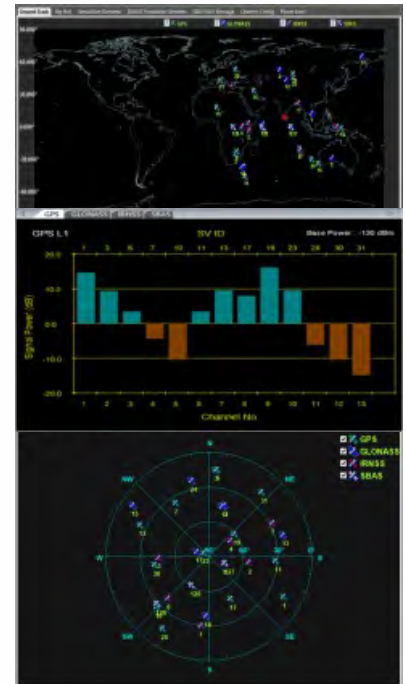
Ground Track

GPS GLONASS IRNSS SBAS

GPS GLONASS IRNSS SBAS

GPS L1    SV ID    Base Power : -130 dBm

1 3 5 7 10 11 13 17 19 23 24 30 31

20.0
10.0
0.0
-10.0
-20.0

Signal Power (dB)

1 2 3 4 5 6 7 8 9 10 11 12 13

Channel No

N
NW
NE
W
E
SW
SE
S

GPS
GLONASS
IRNSS
SBAS